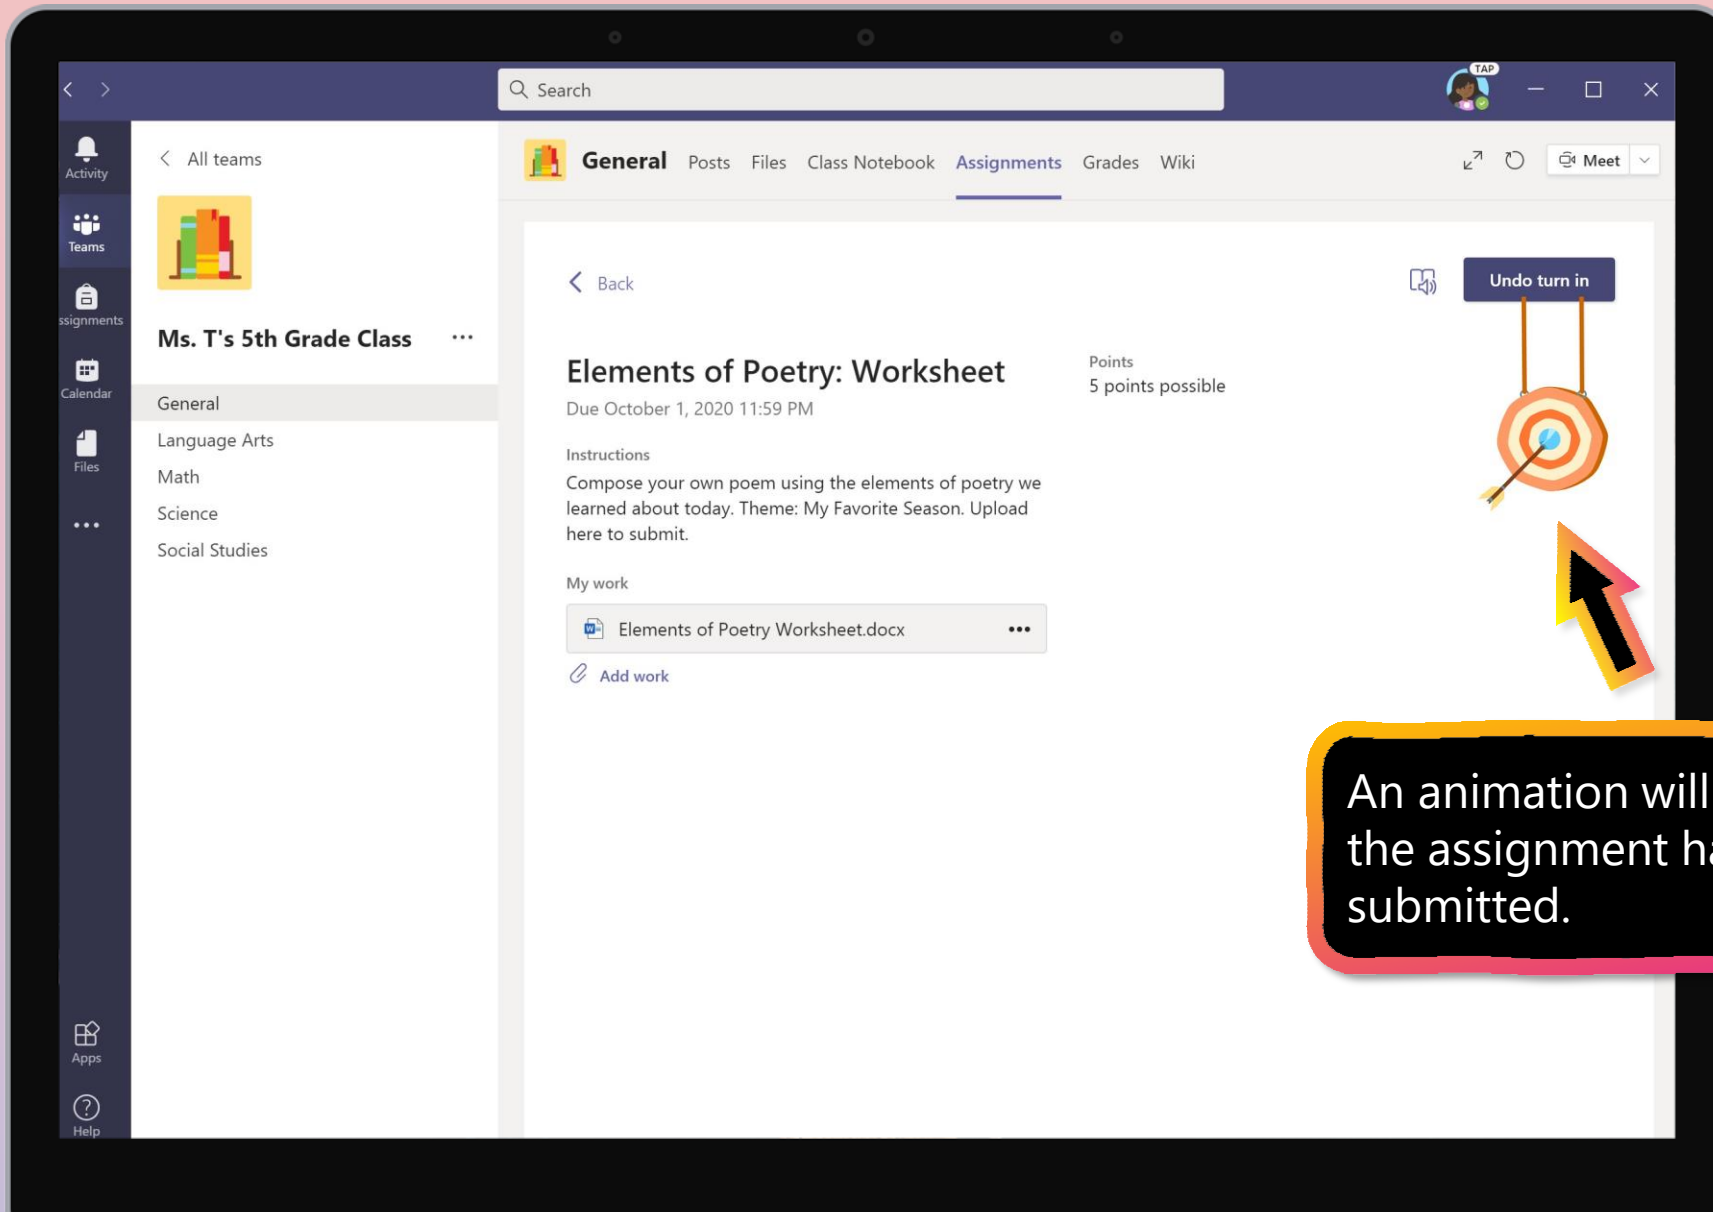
Search

TAP

Activity

Teams

ssignments

Calendar

Files

...

Apps

Help

All teams

Ms. T's 5th Grade Class ...

General

Language Arts

Math

Science

Social Studies

General Posts Files Class Notebook Assignments Grades Wiki

Meet

Back

Undo turn in

Elements of Poetry: Worksheet

Due October 1, 2020 11:59 PM

Points

5 points possible

Instructions

Compose your own poem using the elements of poetry we learned about today. Theme: My Favorite Season. Upload here to submit.

My work

Elements of Poetry Worksheet.docx •••

Add work

An animation will the assignment h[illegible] submitted.